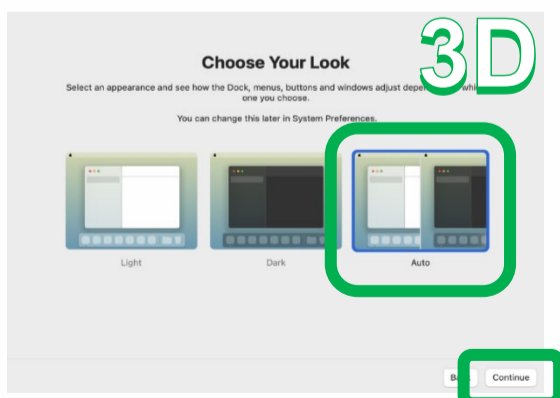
3D

Choose Your Look

Select an appearance and see how the Dock, menus, buttons and windows adjust depe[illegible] whi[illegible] one you choose.

You can change this later in System Preferences.

Light

Dark

Auto

B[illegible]

Continue